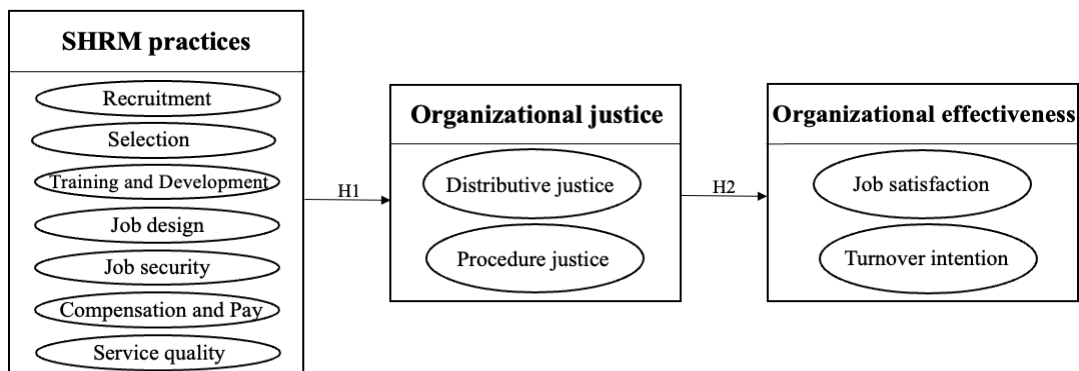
SHRM practices

Recruitment

Selection

Training and Development

Job design

Job security

Compensation and Pay

Service quality

H1

Organizational justice

Distributive justice

Procedure justice

H2

Organizational effectiveness

Job satisfaction

Turnover intention